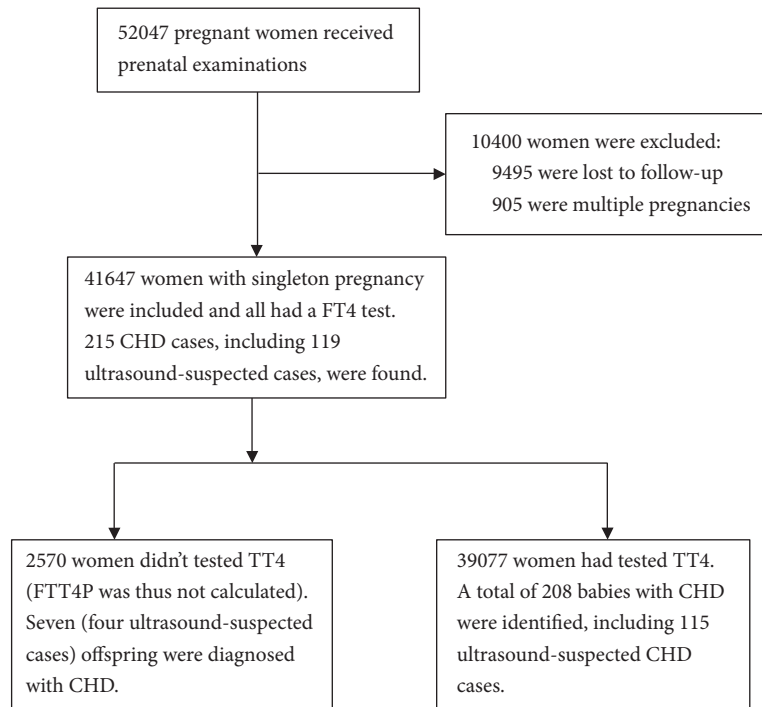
52047 pregnant women received prenatal examinations

10400 women were excluded:
9495 were lost to follow-up
905 were multiple pregnancies

41647 women with singleton pregnancy were included and all had a FT4 test. 215 CHD cases, including 119 ultrasound-suspected cases, were found.

2570 women didn't tested TT4 (FTT4P was thus not calculated). Seven (four ultrasound-suspected cases) offspring were diagnosed with CHD.

39077 women had tested TT4. A total of 208 babies with CHD were identified, including 115 ultrasound-suspected CHD cases.